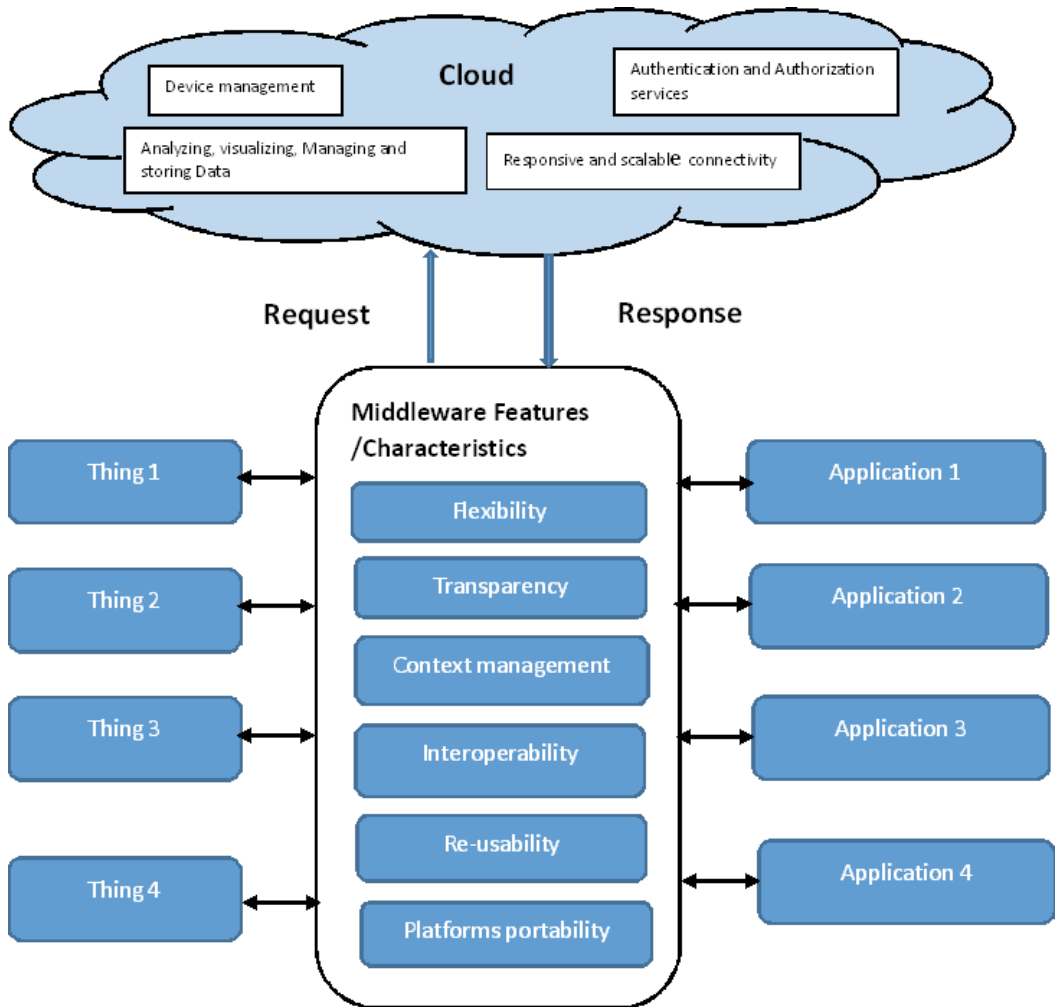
Cloud

Device management

Authentication and Authorization services

Analyzing, visualizing, Managing and storing Data

Responsive and scalable connectivity

Request

Response

Middleware Features /Characteristics

Flexibility

Transparency

Context management

Interoperability

Re-usability

Platforms portability

Thing 1

Thing 2

Thing 3

Thing 4

Application 1

Application 2

Application 3

Application 4